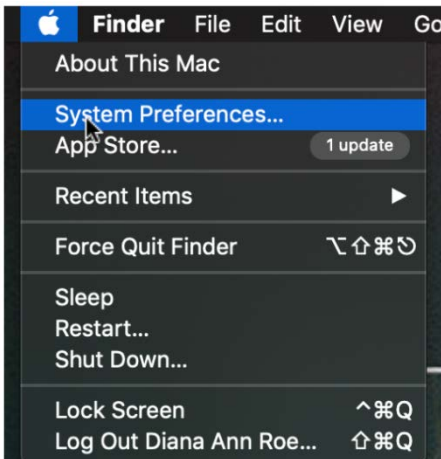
Finder File Edit View Go

About This Mac

System Preferences...
App Store... 1 update

Recent Items ▶

Force Quit Finder ⌥⇧⌘⎋

Sleep
Restart...
Shut Down...

Lock Screen ^⌘Q
Log Out Diana Ann Roe... ⇧⌘Q